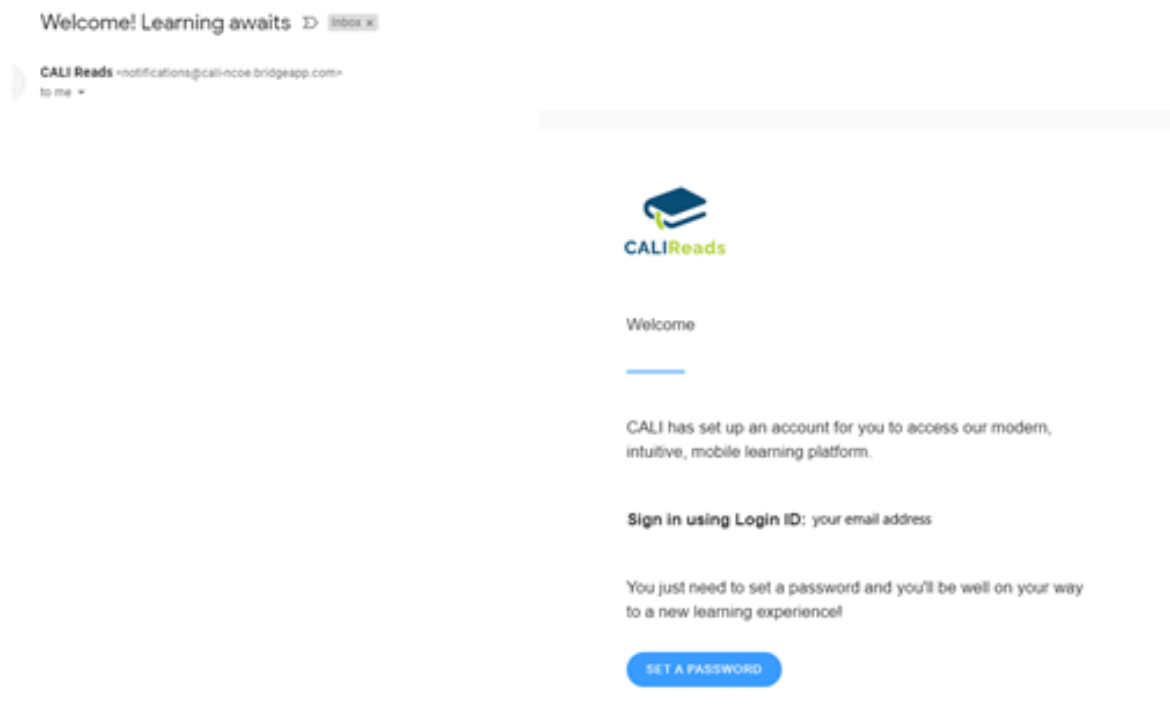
Welcome! Learning awaits Inbox ×

CALI Reads <notifications@cali-ncoe.bridgeapp.com>
to me

CALIReads

Welcome

CALI has set up an account for you to access our modern, intuitive, mobile learning platform.

Sign in using Login ID: your email address

You just need to set a password and you'll be well on your way to a new learning experience!

SET A PASSWORD